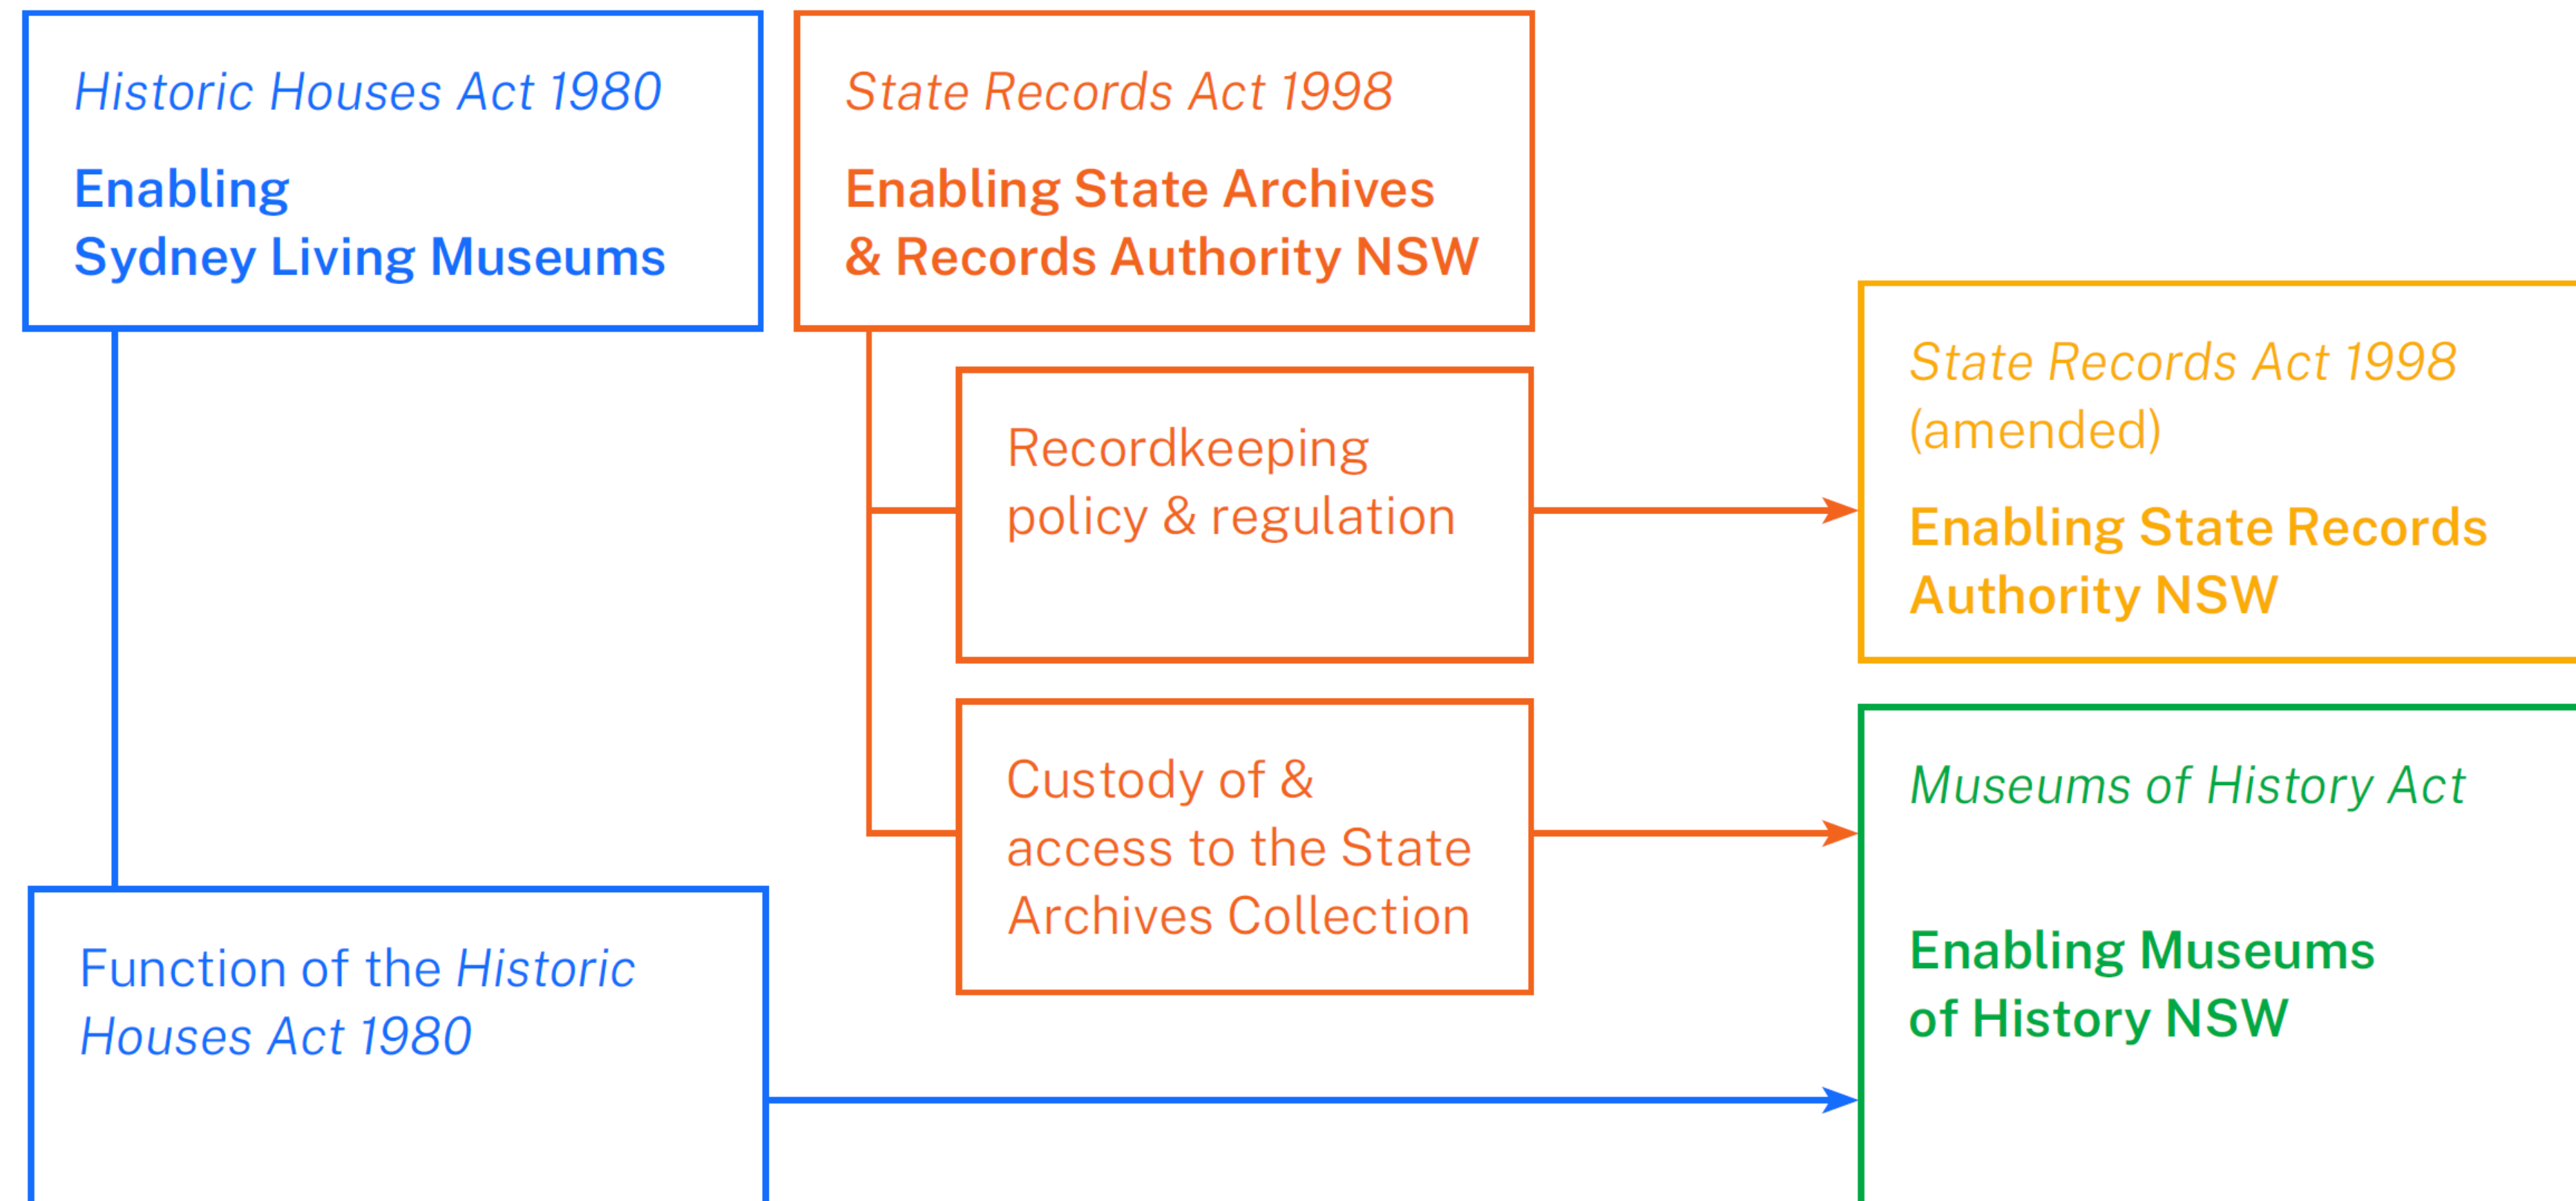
Historic Houses Act 1980

Enabling Sydney Living Museums

State Records Act 1998

Enabling State Archives & Records Authority NSW

Recordkeeping policy & regulation

State Records Act 1998 (amended)

Enabling State Records Authority NSW

Custody of & access to the State Archives Collection

Museums of History Act

Enabling Museums of History NSW

Function of the Historic Houses Act 1980